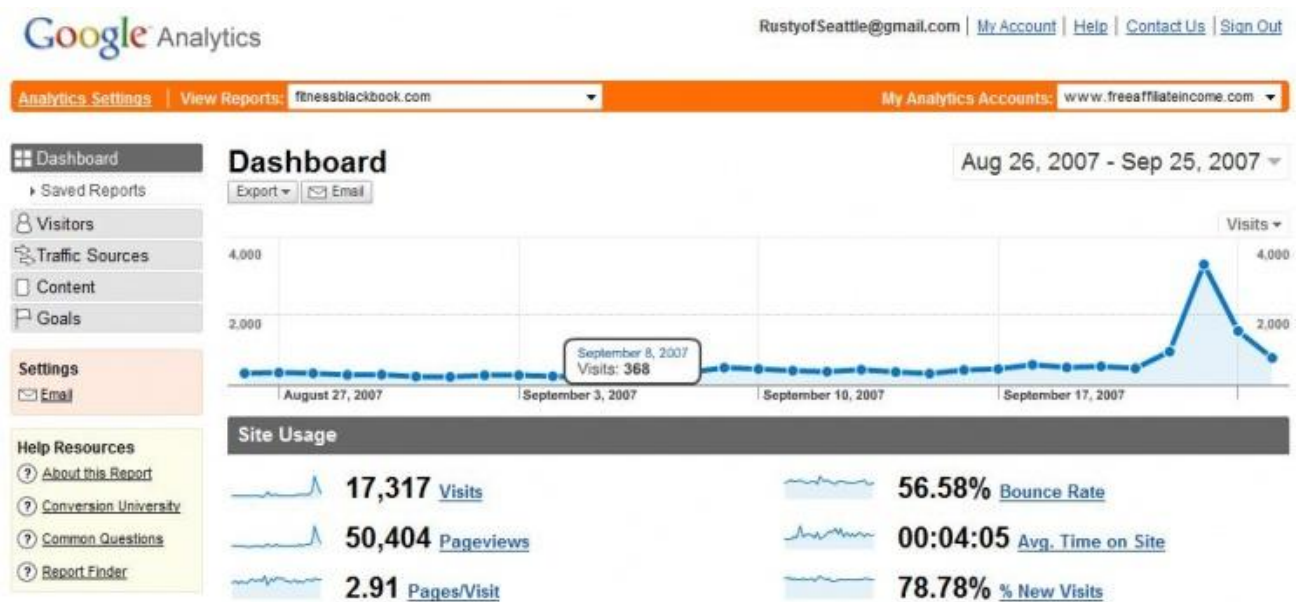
Google Analytics

RustyofSeattle@gmail.com | My Account | Help | Contact Us | Sign Out

Analytics Settings | View Reports: fitnessblackbook.com

My Analytics Accounts: www.freeaffiliateincome.com

Dashboard
Saved Reports
Visitors
Traffic Sources
Content
Goals

Settings
Email

Help Resources
About this Report
Conversion University
Common Questions
Report Finder

Dashboard
Export Email

Aug 26, 2007 - Sep 25, 2007

Visits

4,000
2,000

4,000
2,000

September 8, 2007
Visits: 368

August 27, 2007
September 3, 2007
September 10, 2007
September 17, 2007

Site Usage

17,317 Visits
50,404 Pageviews
2.91 Pages/Visit
56.58% Bounce Rate
00:04:05 Avg. Time on Site
78.78% % New Visits